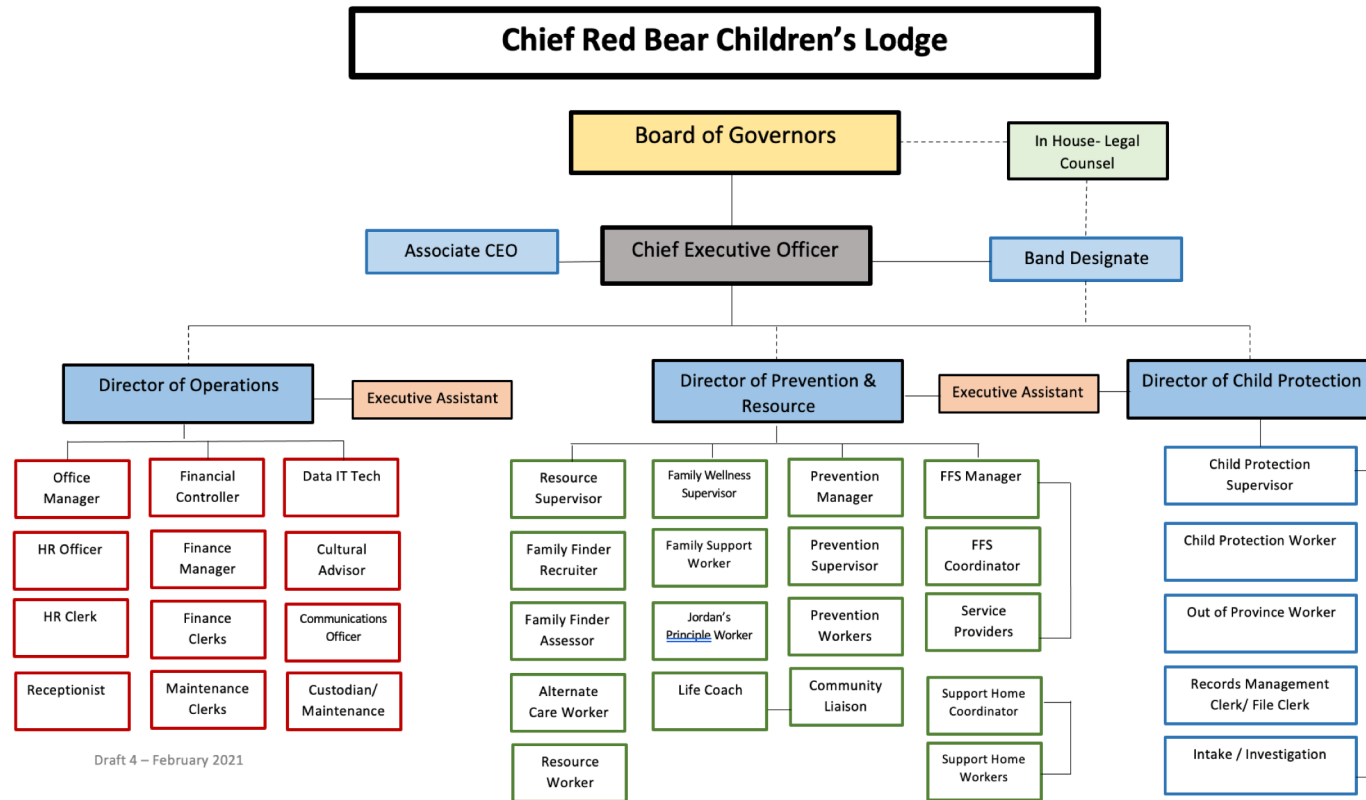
Chief Red Bear Children's Lodge

Board of Governors

In House- Legal Counsel

Associate CEO

Chief Executive Officer

Band Designate

Director of Operations

Executive Assistant

Director of Prevention & Resource

Executive Assistant

Director of Child Protection

Office Manager

HR Officer

HR Clerk

Receptionist

Financial Controller

Finance Manager

Finance Clerks

Maintenance Clerks

Data IT Tech

Cultural Advisor

Communications Officer

Custodian/ Maintenance

Resource Supervisor

Family Finder Recruiter

Family Finder Assessor

Alternate Care Worker

Resource Worker

Family Wellness Supervisor

Family Support Worker

Jordan's Principle Worker

Life Coach

Prevention Manager

Prevention Supervisor

Prevention Workers

Community Liaison

FFS Manager

FFS Coordinator

Service Providers

Support Home Coordinator

Support Home Workers

Child Protection Supervisor

Child Protection Worker

Out of Province Worker

Records Management Clerk/ File Clerk

Intake / Investigation

Draft 4 – February 2021